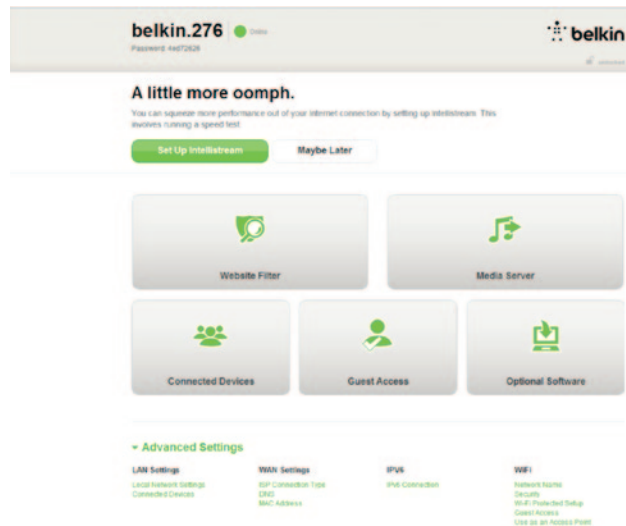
belkin.276 Online
Password: 44d72626

belkin

A little more oomph.

You can squeeze more performance out of your internet connection by setting up Intellistream. This involves running a speed test.

Set Up Intellistream

Maybe Later

Website Filter

Media Server

Connected Devices

Guest Access

Optional Software

Advanced Settings

LAN Settings
Local Network Settings
Connected Devices

WAN Settings
ISP Connection Type
DNS
MAC Address

IPV6
IPV6 Connection

WiFi
Network Name
Security
Wi-Fi Protected Setup
Guest Access
Use as an Access Point